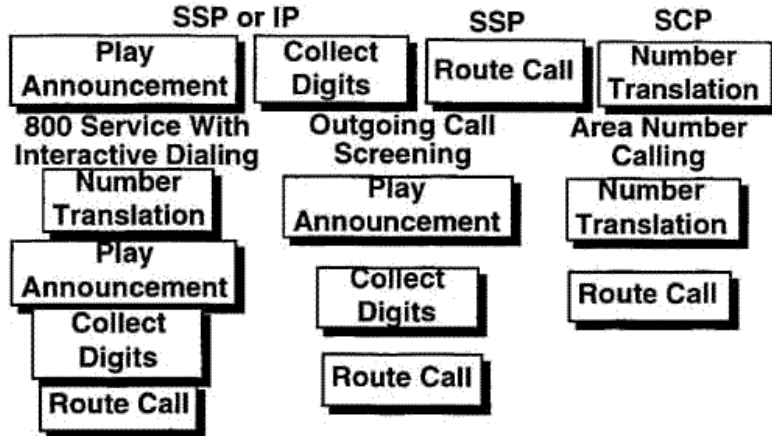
SSP or IP

SSP

SCP

Play Announcement

Collect Digits

Route Call

Number Translation

800 Service With Interactive Dialing

Number Translation

Play Announcement

Collect Digits

Route Call

Outgoing Call Screening

Play Announcement

Collect Digits

Route Call

Area Number Calling

Number Translation

Route Call